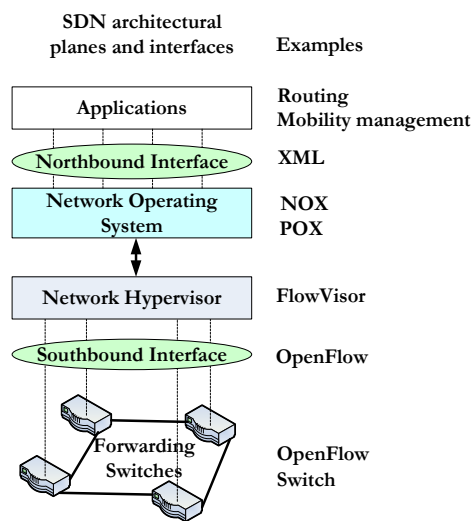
SDN architectural planes and interfaces

Examples

Applications

Routing
Mobility management

Northbound Interface

XML

Network Operating System

NOX
POX

Network Hypervisor

FlowVisor

Southbound Interface

OpenFlow

Forwarding Switches

OpenFlow Switch